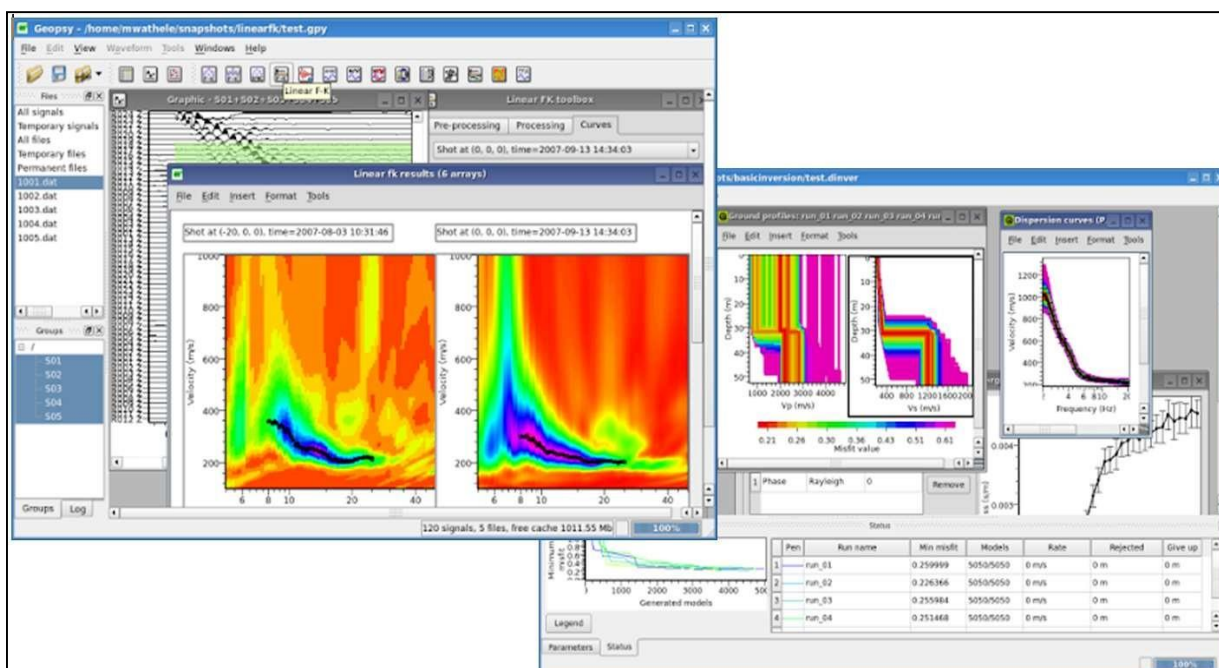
Geopsy - /home/mwathele/snapshots/linearfk/test.gpy

File Edit View Waveform Tools Windows Help

Files

All signals
Temporary signals
All files
Temporary files
Permanent files
1001.dat
1002.dat
1003.dat
1004.dat
1005.dat

Groups

/
S01
S02
S03
S04
S05

Groups Log

Graphic - S01+S02+S03+S04+S05

Linear F-K

Linear FK toolbox

Pre-processing Processing Curves

Shot at (0, 0, 0), time=2007-09-13 14:34:03

Linear fk results (6 arrays)

File Edit Insert Format Tools

Shot at (-20, 0, 0), time=2007-08-03 10:31:46

Shot at (0, 0, 0), time=2007-09-13 14:34:03

1000
800
600
400
200
Velocity (m/s)
6 8 10 20 40

1000
800
600
400
200
Velocity (m/s)
6 8 10 20 40

120 signals, 5 files, free cache 1011.55 Mb 100%

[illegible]ots/basicinversion/test.dinver

Ground profiles: run_01 run_02 run_03 run_04 run

File Edit Insert Format Tools

Depth (m)
10 20 30 40 50
1000 2000 3000 4000
Vp (m/s)

Depth (m)
10 20 30 40 50
400 800 1200 1600 200
Vs (m/s)

0.21 0.26 0.30 0.36 0.43 0.51 0.61
Misfit value

Dispersion curves (P

File Edit Insert Format Tools

1200
1000
800
600
400
300
Velocity (m/s)
4 6 8 10 20
Frequency (Hz)

0.004
0.003

1 Phase Rayleigh 0

Remove

Status

Minimum misfit
1000 2000 3000 4000 500
Generated models

Legend

| | Pen | Run name | Min misfit | Models | Rate | Rejected | Give up |
|---|---|---|---|---|---|---|---|
| 1 | | run_01 | 0.259999 | 5050/5050 | 0 m/s | 0 m | 0 m |
| 2 | | run_02 | 0.226366 | 5050/5050 | 0 m/s | 0 m | 0 m |
| 3 | | run_03 | 0.255984 | 5050/5050 | 0 m/s | 0 m | 0 m |
| 4 | | run_04 | 0.251468 | 5050/5050 | 0 m/s | 0 m | 0 m |

Parameters Status

100%